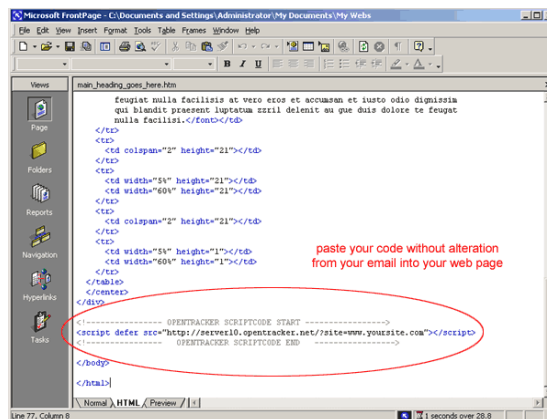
Microsoft FrontPage - C:\Documents and Settings\Administrator\My Documents\My Webs

File Edit View Insert Format Tools Table Frames Window Help

Views

Page

Folders

Reports

Navigation

Hyperlinks

Tasks

main_heading_goes_here.htm

feugiat nulla facilisis at vero eros et accumsan et iusto odio dignissim qui blandit praesent luptatum zzril delenit au gue duis dolore te feugat nulla facilisi.</font></td>
</tr>
<tr>
<td colspan="2" height="21"></td>
</tr>
<tr>
<td width="5%" height="21"></td>
<td width="60%" height="21"></td>
</tr>
<tr>
<td colspan="2" height="21"></td>
</tr>
<tr>
<td width="5%" height="1"></td>
<td width="60%" height="1"></td>
</tr>
</table>
</center>
</div>

paste your code without alteration from your email into your web page

<!-------------- OPENTRACKER SCRIPTCODE START ---------------->
<script defer src="http://server10.opentracker.net/?site=www.yoursite.com"></script>
<!-------------- OPENTRACKER SCRIPTCODE END --------------->

</body>

</html>

Normal HTML Preview

Line 77, Column 8

1 seconds over 28.8